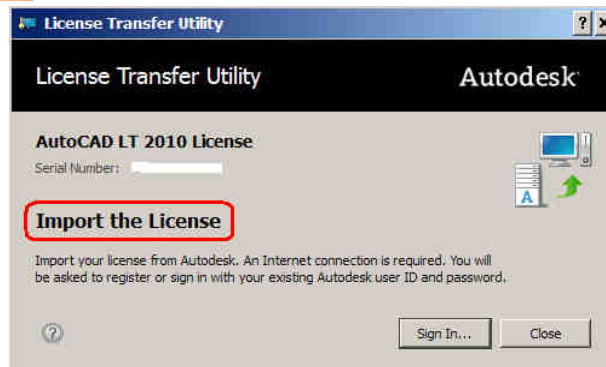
License Transfer Utility

?

X

License Transfer Utility

Autodesk

AutoCAD LT 2010 License

Serial Number:

A

Import the License

Import your license from Autodesk. An Internet connection is required. You will be asked to register or sign in with your existing Autodesk user ID and password.

?

Sign In...

Close